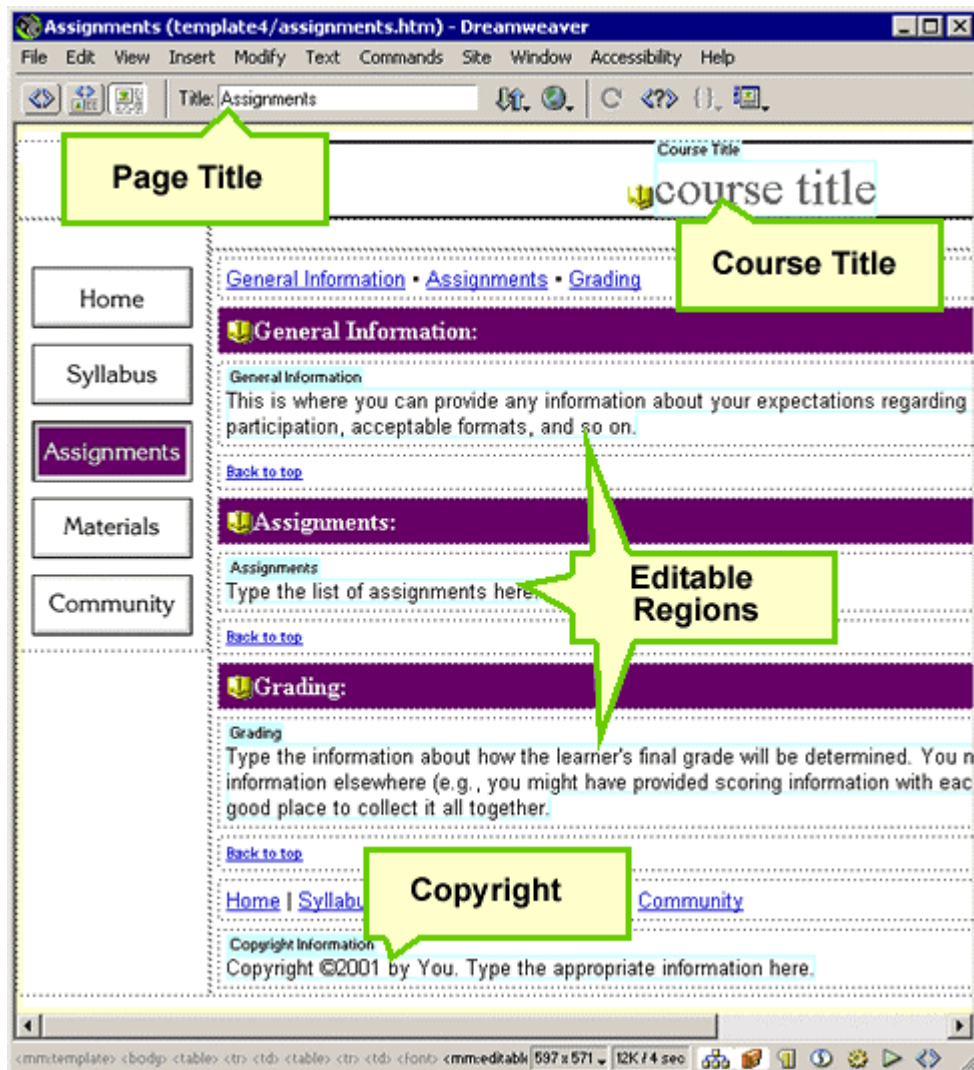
Assignments (template4/assignments.htm) - Dreamweaver

File Edit View Insert Modify Text Commands Site Window Accessibility Help

Title: Assignments

Page Title

Course Title

course title

Course Title

Home

Syllabus

Assignments

Materials

Community

General Information • Assignments • Grading

General Information:

General Information

This is where you can provide any information about your expectations regarding participation, acceptable formats, and so on.

Back to top

Assignments:

Assignments

Type the list of assignments here

Editable Regions

Back to top

Grading:

Grading

Type the information about how the learner's final grade will be determined. You n information elsewhere (e.g., you might have provided scoring information with eac good place to collect it all together.

Back to top

Copyright

Home | Syllabu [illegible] Community

Copyright Information

Copyright ©2001 by You. Type the appropriate information here.

<mmtemplate> <body> <table> <tr> <td> <table> <tr> <td> <font> <mmeditable 597 x 571 12K / 4 sec